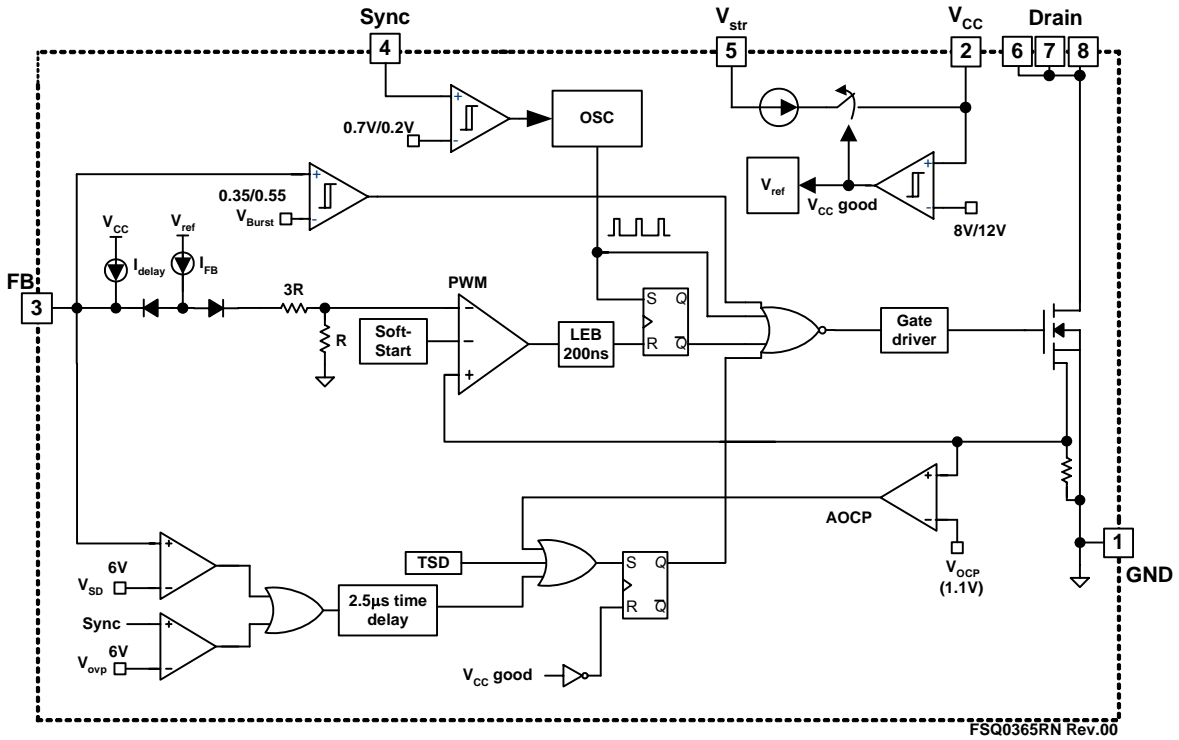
Sync
4
$V_{str}$
5
$V_{CC}$
2
Drain
6 7 8
0.7V/0.2V
OSC
$V_{ref}$
$V_{CC}$ good
8V/12V
0.35/0.55
$V_{Burst}$
$V_{CC}$
$V_{ref}$
$I_{delay}$
$I_{FB}$
FB
3
3R
R
PWM
Soft-Start
LEB 200ns
S Q
R $\overline{Q}$
Gate driver
AOCP
$V_{OCP}$ (1.1V)
1
GND
6V
$V_{SD}$
Sync
6V
$V_{ovp}$
2.5μs time delay
TSD
S Q
R $\overline{Q}$
$V_{CC}$ good
FSQ0365RN Rev.00